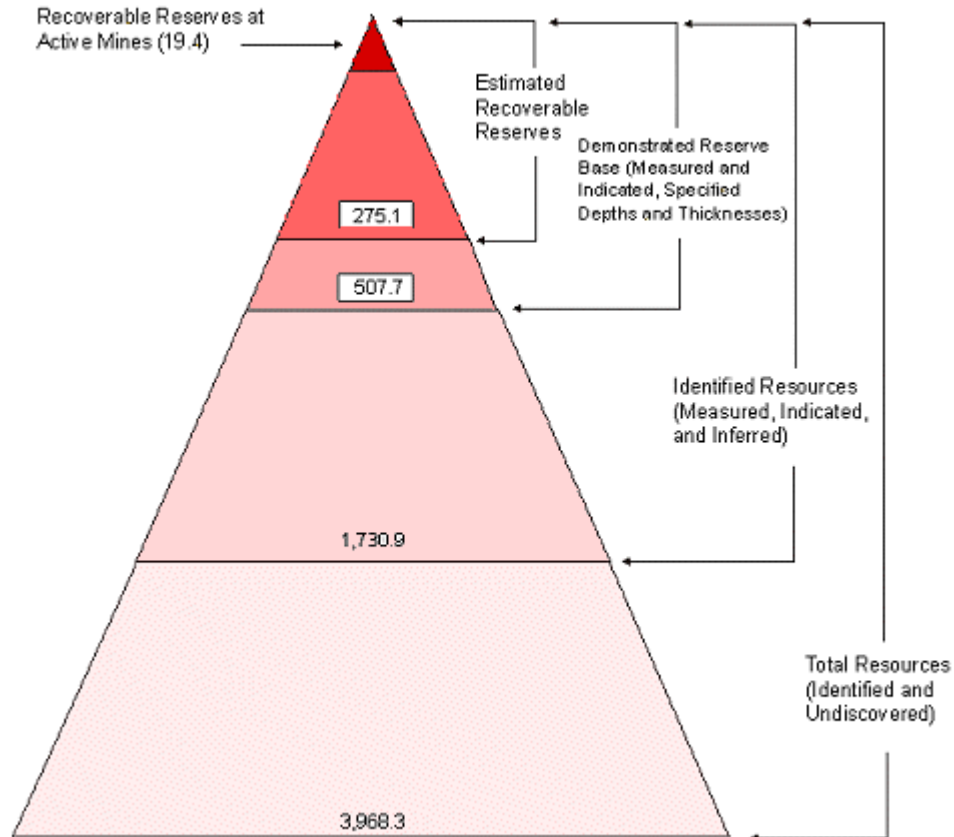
Recoverable Reserves at Active Mines (19.4)

Estimated Recoverable Reserves

Demonstrated Reserve Base (Measured and Indicated, Specified Depths and Thicknesses)

275.1

507.7

Identified Resources (Measured, Indicated, and Inferred)

1,730.9

Total Resources (Identified and Undiscovered)

3,968.3